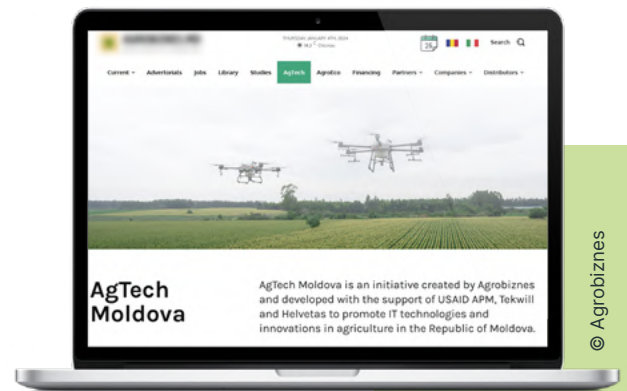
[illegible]

26

Search

Current Advertorials Jobs Library Studies AgTech Agrotice Financing Partners Companies Distributors

AgTech Moldova

AgTech Moldova is an initiative created by Agrobiznes and developed with the support of USAID APM, Tekwill and Helvetas to promote IT technologies and innovations in agriculture in the Republic of Moldova.

© Agrobiznes